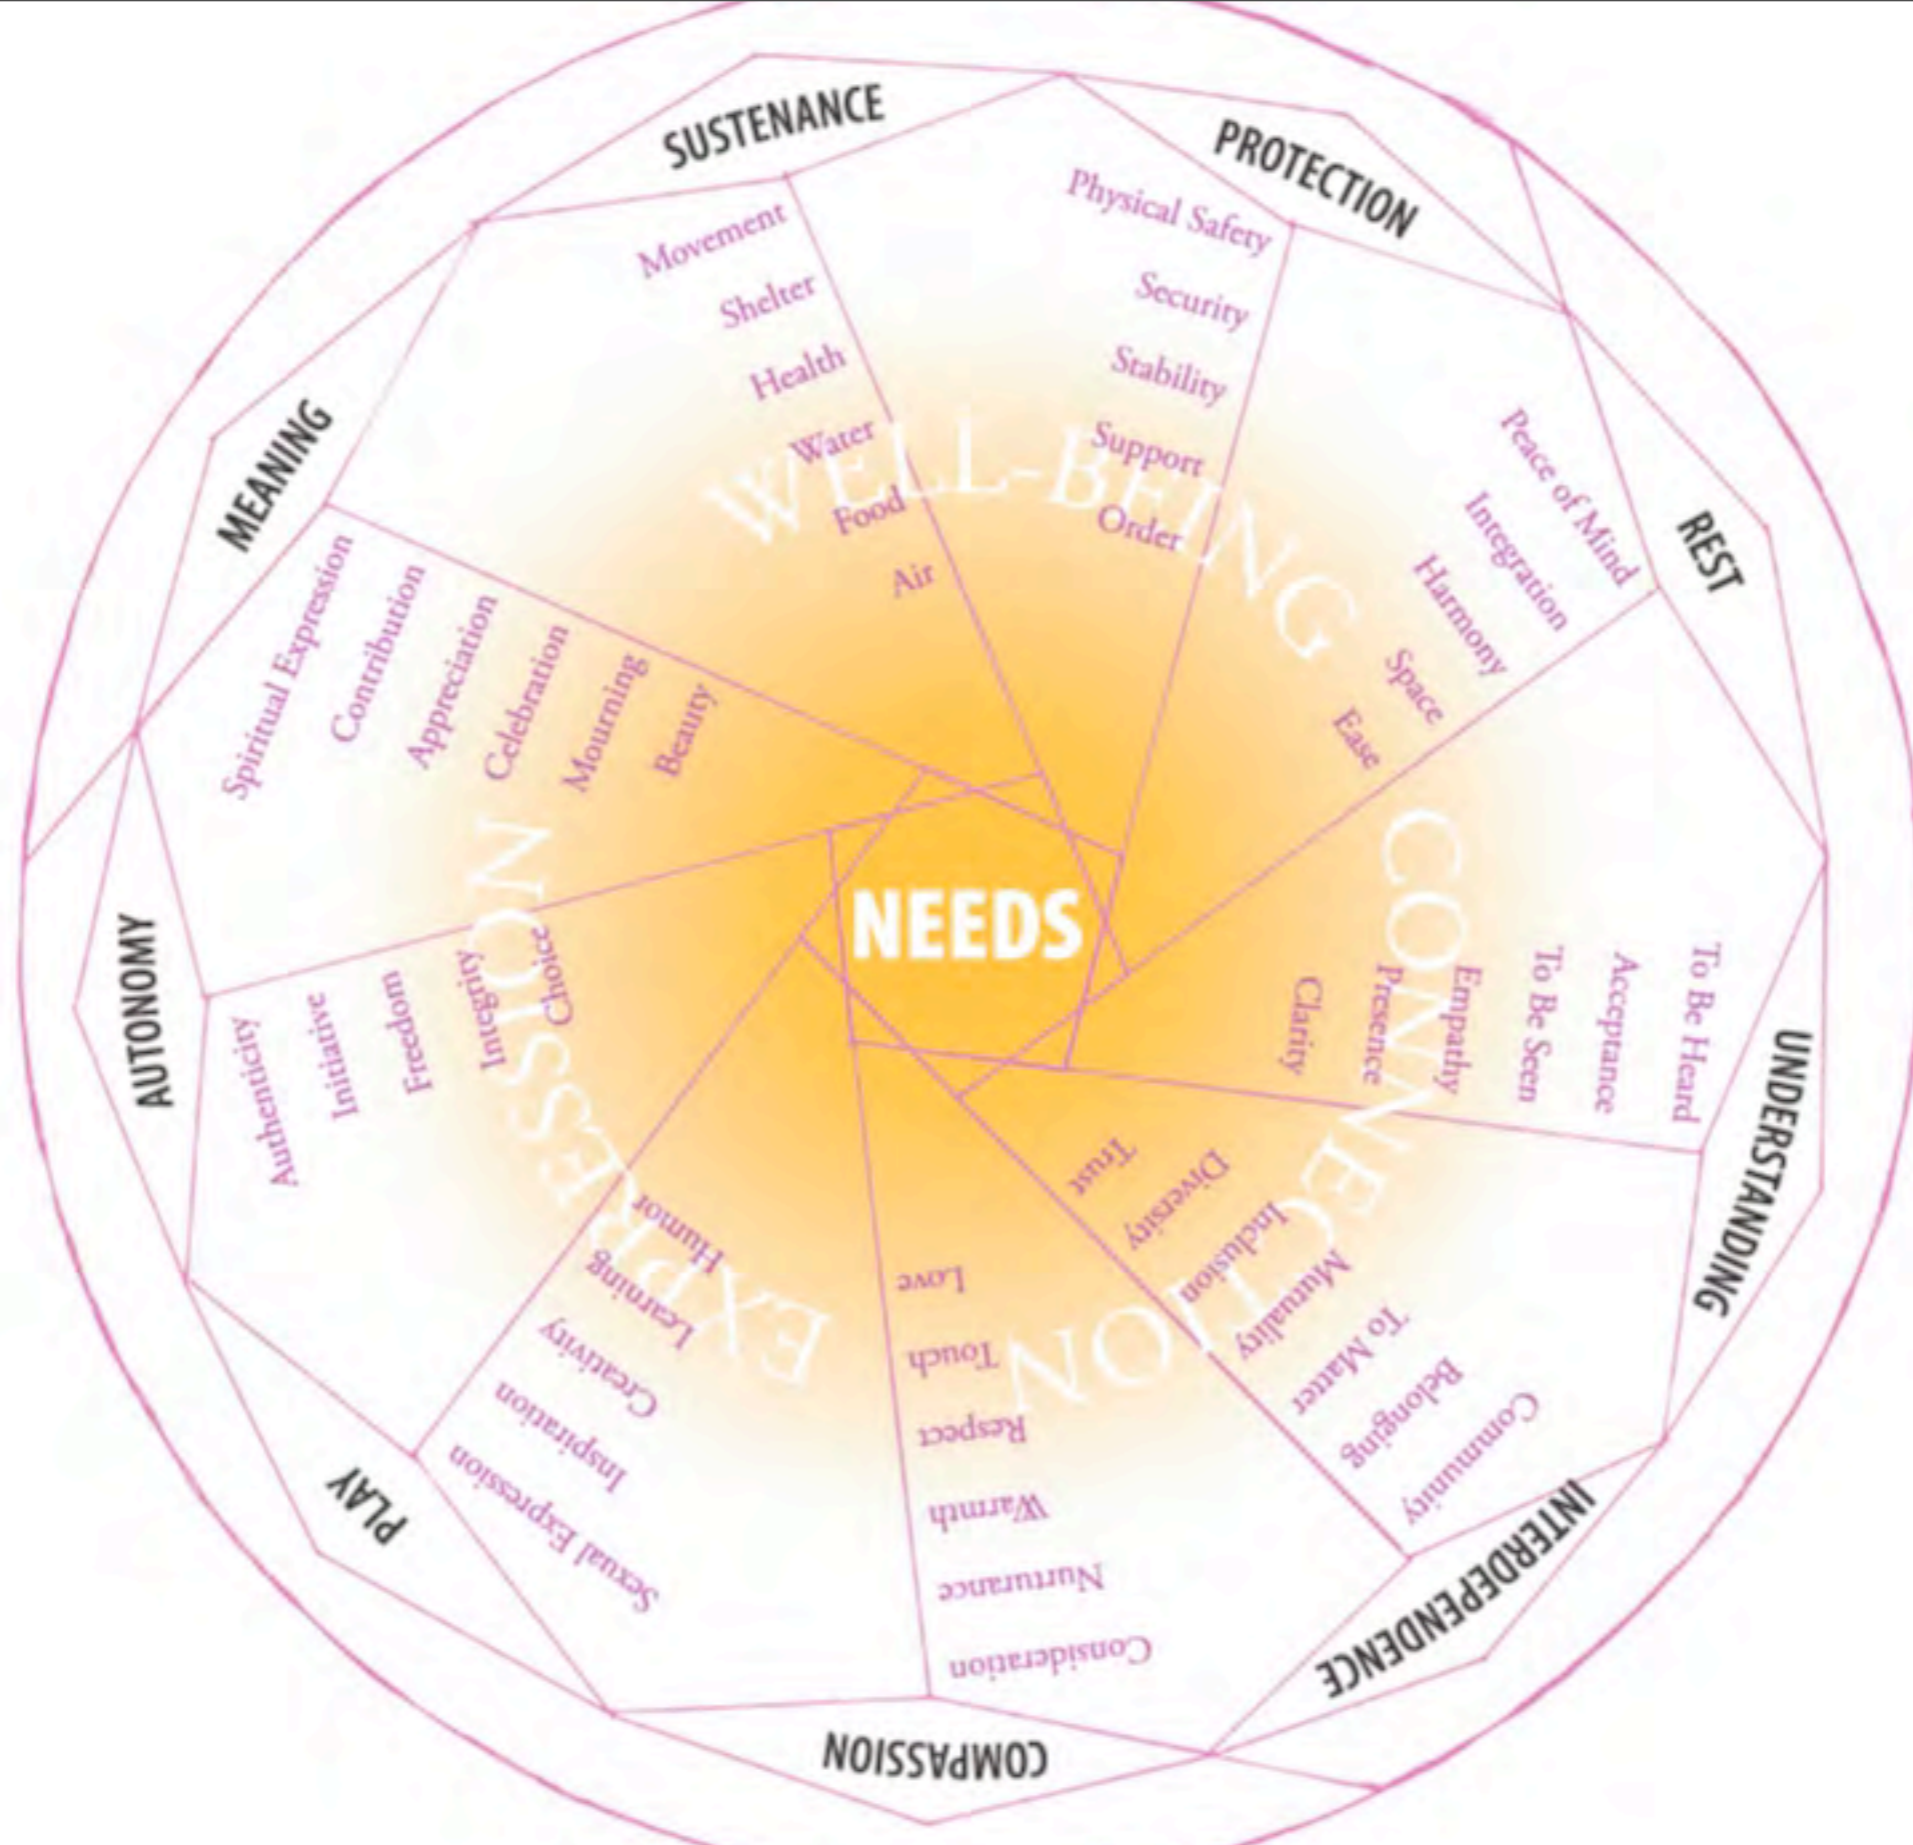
NEEDS

WELL-BEING

CONNECTION

EXPRESSION

SUSTENANCE
Movement
Shelter
Health
Water
Food
Air

PROTECTION
Physical Safety
Security
Stability
Support
Order

REST
Peace of Mind
Integration
Harmony
Space
Ease

UNDERSTANDING
To Be Heard
Acceptance
To Be Seen
Empathy
Presence
Clarity

INTERDEPENDENCE
Community
Belonging
To Matter
Mutuality
Inclusion
Diversity
Trust

COMPASSION
Consideration
Nurturance
Warmth
Respect
Touch
Love

PLAY
Sexual Expression
Inspiration
Creativity
Learning
Humor

AUTONOMY
Authenticity
Initiative
Freedom
Integrity
Choice

MEANING
Spiritual Expression
Contribution
Appreciation
Celebration
Mourning
Beauty